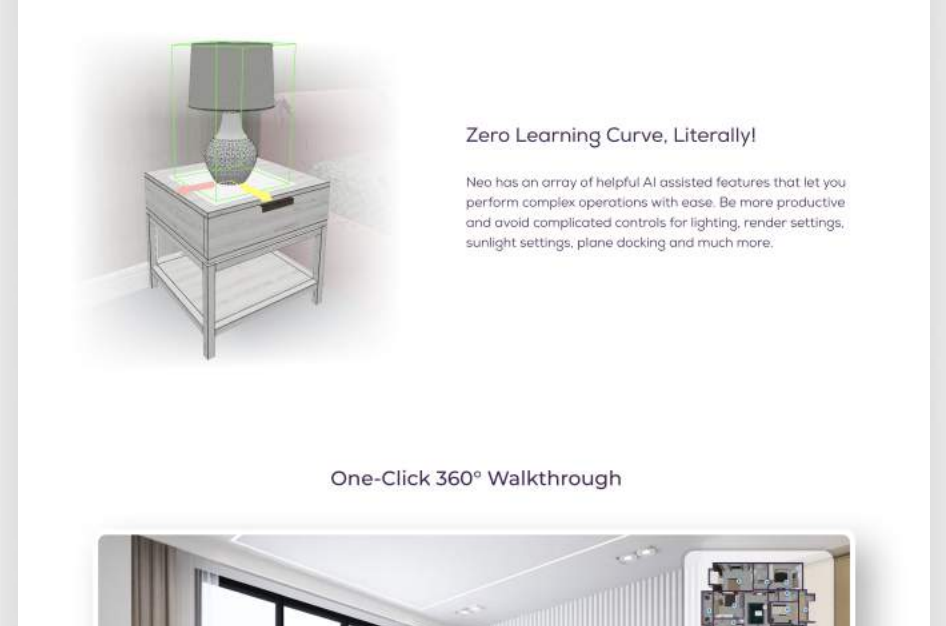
Zero Learning Curve, Literally!

Neo has an array of helpful AI assisted features that let you perform complex operations with ease. Be more productive and avoid complicated controls for lighting, render settings, sunlight settings, plane docking and much more.

One-Click 360° Walkthrough